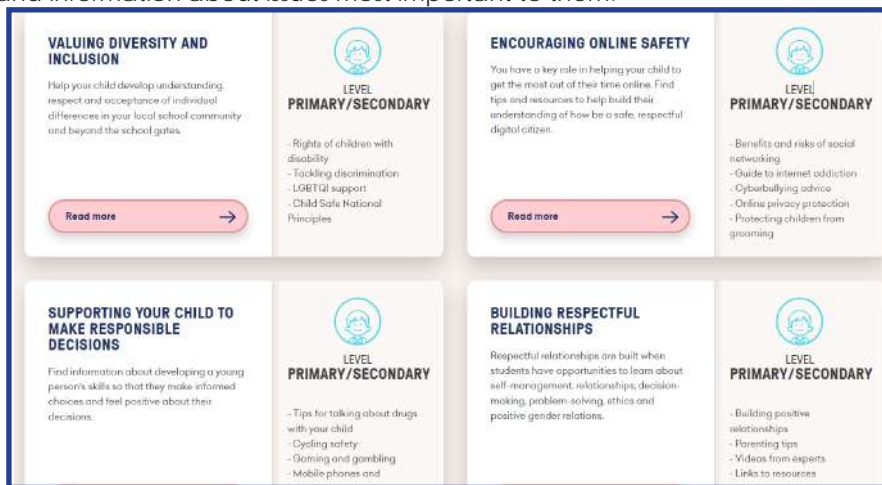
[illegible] information about issues most important to them.

VALUING DIVERSITY AND INCLUSION

Help your child develop understanding, respect and acceptance of individual differences in your local school community and beyond the school gates.

Read more

LEVEL
PRIMARY/SECONDARY

- Rights of children with disability
- Tackling discrimination
- LGBTQI support
- Child Safe National Principles

ENCOURAGING ONLINE SAFETY

You have a key role in helping your child to get the most out of their time online. Find tips and resources to help build their understanding of how be a safe, respectful digital citizen.

Read more

LEVEL
PRIMARY/SECONDARY

- Benefits and risks of social networking
- Guide to internet addiction
- Cyberbullying advice
- Online privacy protection
- Protecting children from grooming

SUPPORTING YOUR CHILD TO MAKE RESPONSIBLE DECISIONS

Find information about developing a young person's skills so that they make informed choices and feel positive about their decisions.

LEVEL
PRIMARY/SECONDARY

- Tips for talking about drugs with your child
- Cycling safety
- Gaming and gambling
- Mobile phones and

BUILDING RESPECTFUL RELATIONSHIPS

Respectful relationships are built when students have opportunities to learn about self-management, relationships, decision-making, problem-solving, ethics and positive gender relations.

LEVEL
PRIMARY/SECONDARY

- Building positive relationships
- Parenting tips
- Videos from experts
- Links to resources